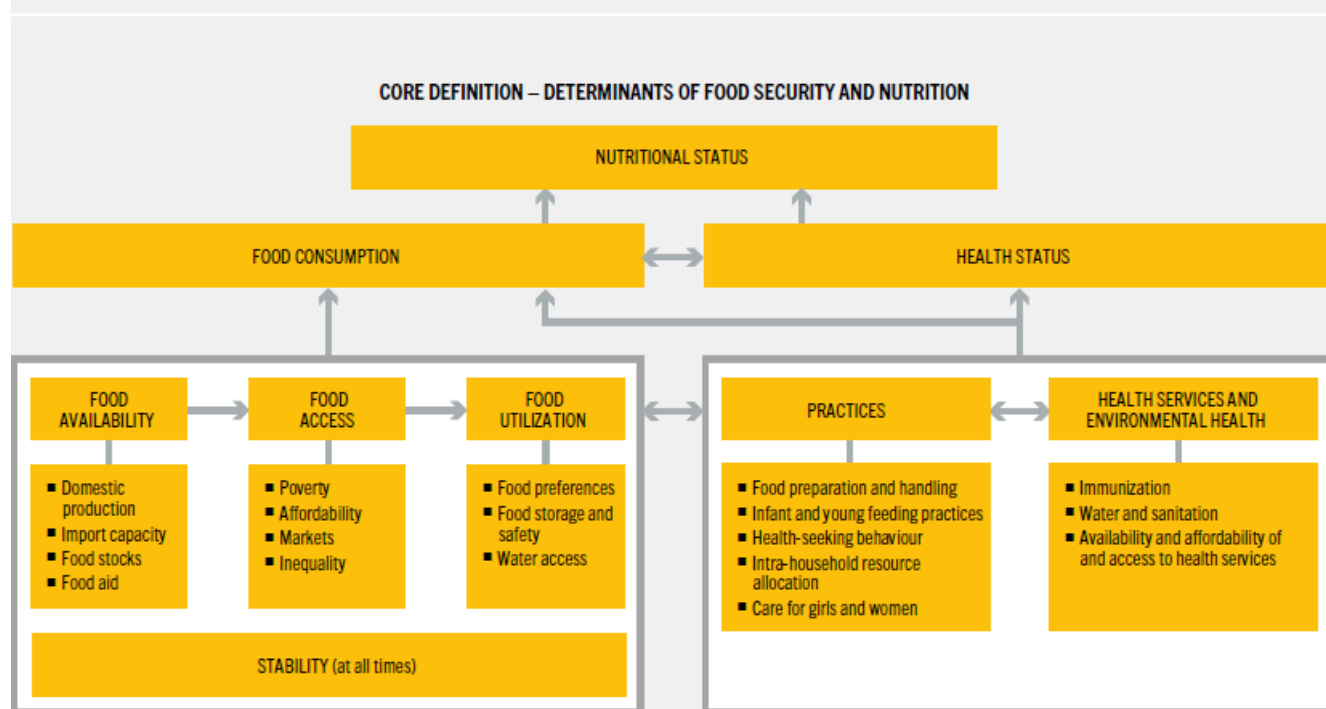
CORE DEFINITION – DETERMINANTS OF FOOD SECURITY AND NUTRITION

NUTRITIONAL STATUS

FOOD CONSUMPTION

HEALTH STATUS

FOOD AVAILABILITY

- Domestic production
- Import capacity
- Food stocks
- Food aid

FOOD ACCESS

- Poverty
- Affordability
- Markets
- Inequality

FOOD UTILIZATION

- Food preferences
- Food storage and safety
- Water access

STABILITY (at all times)

PRACTICES

- Food preparation and handling
- Infant and young feeding practices
- Health-seeking behaviour
- Intra-household resource allocation
- Care for girls and women

HEALTH SERVICES AND ENVIRONMENTAL HEALTH

- Immunization
- Water and sanitation
- Availability and affordability of and access to health services